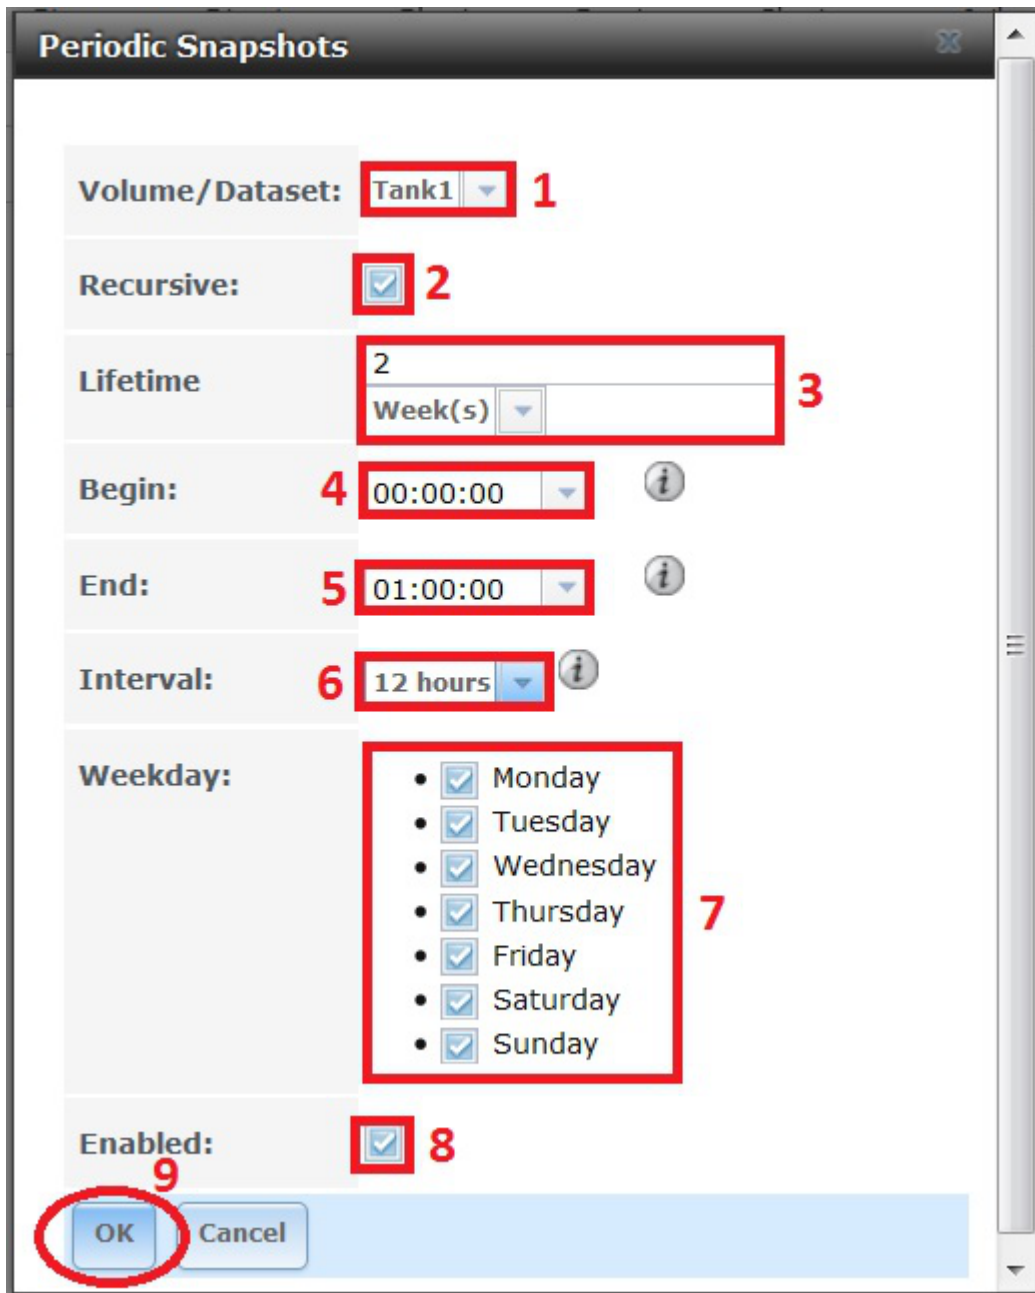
Periodic Snapshots

Volume/Dataset: Tank1 1

Recursive: 2

Lifetime 2 Week(s) 3

Begin: 4 00:00:00

End: 5 01:00:00

Interval: 6 12 hours

Weekday:
- Monday
- Tuesday
- Wednesday
- Thursday
- Friday
- Saturday
- Sunday

7

Enabled: 8

9

OK Cancel